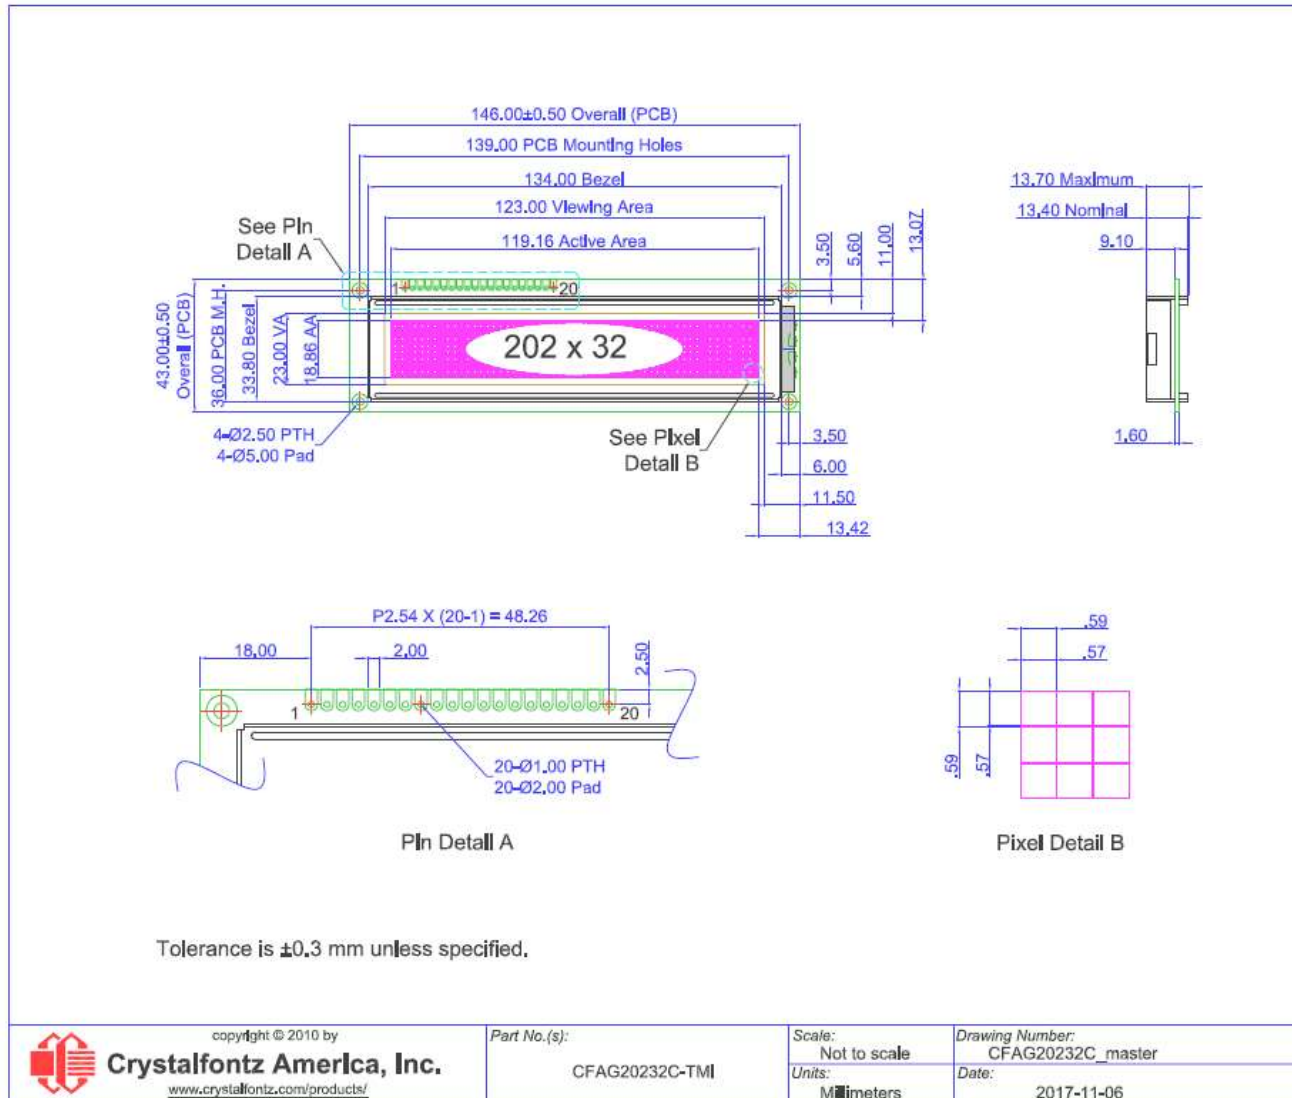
146.00±0.50 Overall (PCB)
139.00 PCB Mounting Holes
134.00 Bezel
123.00 Viewing Area
119.16 Active Area

See Pin Detail A

1 20

3.50 5.60 11.00 13.07

13.70 Maximum
13.40 Nominal
9.10

43.00±0.50 Overall (PCB)
36.00 PCB M.H.
33.80 Bezel
23.00 VA
18.86 AA

202 x 32

4-Ø2.50 PTH
4-Ø5.00 Pad

See Pixel Detail B

3.50
6.00
11.50
13.42

1.60

P2.54 X (20-1) = 48.26
18.00
2.00
2.50
1 20
20-Ø1.00 PTH
20-Ø2.00 Pad

Pin Detail A

.59
.57
.59 .57

Pixel Detail B

Tolerance is ±0.3 mm unless specified.

copyright © 2010 by
Crystalfontz America, Inc.
www.crystalfontz.com/products/

Part No.(s):
CFAG20232C-TMI

Scale:
Not to scale
Units:
Millimeters

Drawing Number:
CFAG20232C_master
Date:
2017-11-06